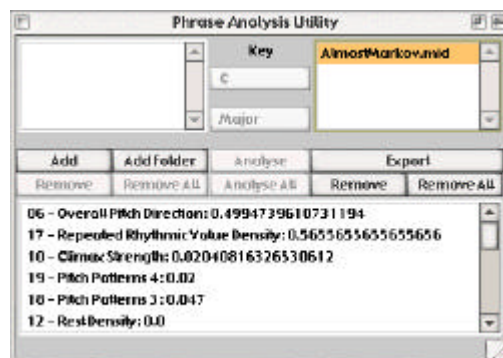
Phrase Analysis Utility

Key

C

Major

AlmostMarkov.mid

Add
Add Folder
Analyse
Export
Remove
Remove All
Analyse All
Remove
Remove All

06 - Overall Pitch Direction: 0.49947396107311194
17 - Repeated Rhythmic Value Density: 0.5655655655655656
10 - Climax Strength: 0.020408163265306120
19 - Pitch Patterns 4: 0.02
18 - Pitch Patterns 3: 0.047
12 - Rest Density: 0.0